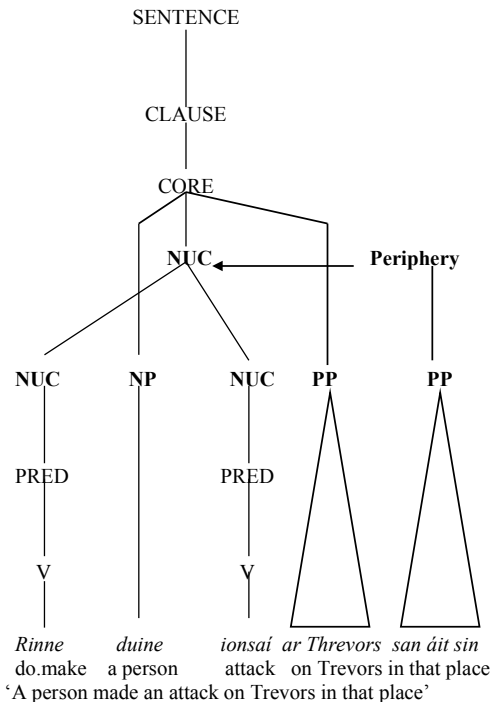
SENTENCE

CLAUSE

CORE

NUC

Periphery

NUC NP NUC PP PP

PRED PRED

V V

Rinne duine ionsaí ar Threvors san áit sin
do.make a person attack on Trevors in that place
'A person made an attack on Trevors in that place'